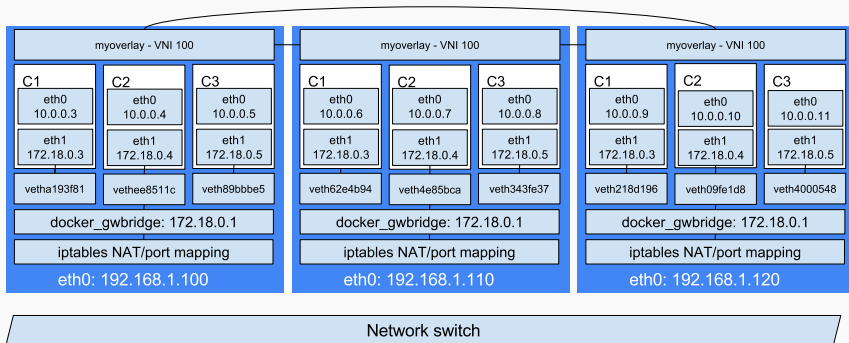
myoverlay - VNI 100

C1
eth0
10.0.0.3
eth1
172.18.0.3
vetha193f81

C2
eth0
10.0.0.4
eth1
172.18.0.4
vethee8511c

C3
eth0
10.0.0.5
eth1
172.18.0.5
veth89bbbe5

docker_gwbridge: 172.18.0.1
iptables NAT/port mapping
eth0: 192.168.1.100

myoverlay - VNI 100

C1
eth0
10.0.0.6
eth1
172.18.0.3
veth62e4b94

C2
eth0
10.0.0.7
eth1
172.18.0.4
veth4e85bca

C3
eth0
10.0.0.8
eth1
172.18.0.5
veth343fe37

docker_gwbridge: 172.18.0.1
iptables NAT/port mapping
eth0: 192.168.1.110

myoverlay - VNI 100

C1
eth0
10.0.0.9
eth1
172.18.0.3
veth218d196

C2
eth0
10.0.0.10
eth1
172.18.0.4
veth09fe1d8

C3
eth0
10.0.0.11
eth1
172.18.0.5
veth4000548

docker_gwbridge: 172.18.0.1
iptables NAT/port mapping
eth0: 192.168.1.120

Network switch